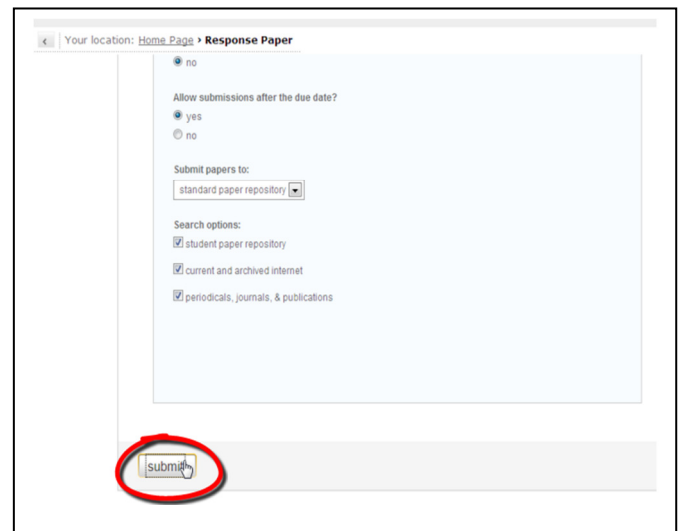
Your location: Home Page › Response Paper

no

Allow submissions after the due date?

yes

no

Submit papers to:

standard paper repository

Search options:

student paper repository

current and archived internet

periodicals, journals, & publications

submit